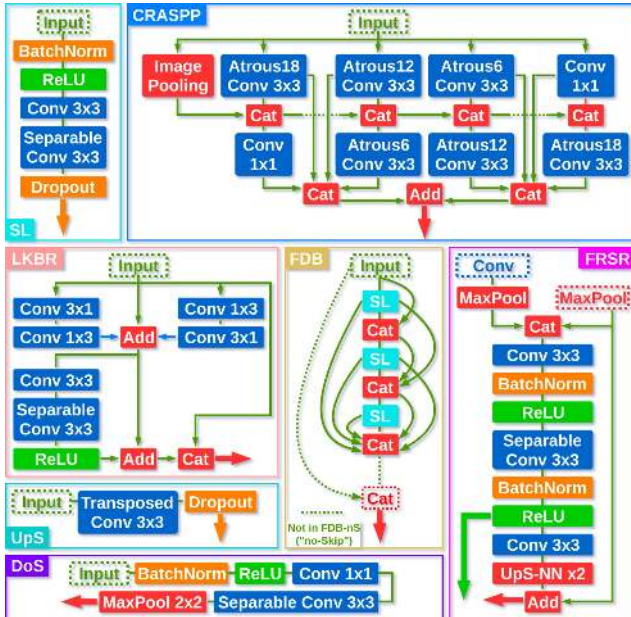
Input
BatchNorm
ReLU
Conv 3x3
Separable Conv 3x3
Dropout
SL

CRASPP
Input
Image Pooling
Atrous18 Conv 3x3
Atrous12 Conv 3x3
Atrous6 Conv 3x3
Conv 1x1
Cat
Cat
Cat
Cat
Conv 1x1
Atrous6 Conv 3x3
Atrous12 Conv 3x3
Atrous18 Conv 3x3
Cat
Add
Cat

LKBR
Input
Conv 3x1
Conv 1x3
Conv 1x3
Add
Conv 3x1
Conv 3x3
Separable Conv 3x3
ReLU
Add
Cat

FDB
Input
SL
Cat
SL
Cat
SL
Cat
Cat
Not in FDB-nS ("no-Skip")

FRSR
Conv
MaxPool
MaxPool
Cat
Conv 3x3
BatchNorm
ReLU
Separable Conv 3x3
BatchNorm
ReLU
Conv 3x3
UpS-NN x2
Add

Input
Transposed Conv 3x3
Dropout
UpS

DoS
Input
BatchNorm
ReLU
Conv 1x1
MaxPool 2x2
Separable Conv 3x3